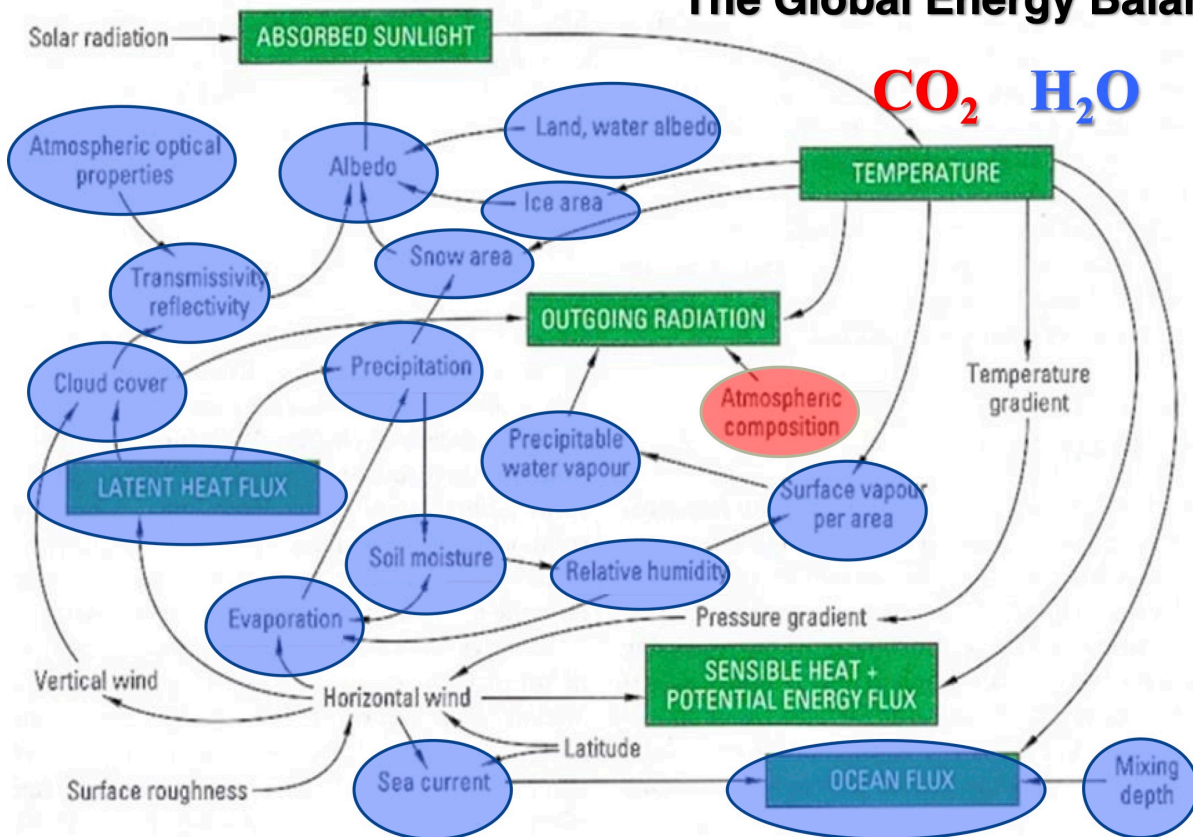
The Global Energy Balan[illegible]

Solar radiation

ABSORBED SUNLIGHT

$CO_2$ $H_2O$

Land, water albedo

Atmospheric optical properties

Albedo

TEMPERATURE

Ice area

Snow area

Transmissivity reflectivity

OUTGOING RADIATION

Cloud cover

Precipitation

Temperature gradient

Atmospheric composition

Precipitable water vapour

LATENT HEAT FLUX

Surface vapour per area

Soil moisture

Relative humidity

Evaporation

Pressure gradient

Vertical wind

SENSIBLE HEAT + POTENTIAL ENERGY FLUX

Horizontal wind

Latitude

Surface roughness

Sea current

OCEAN FLUX

Mixing depth